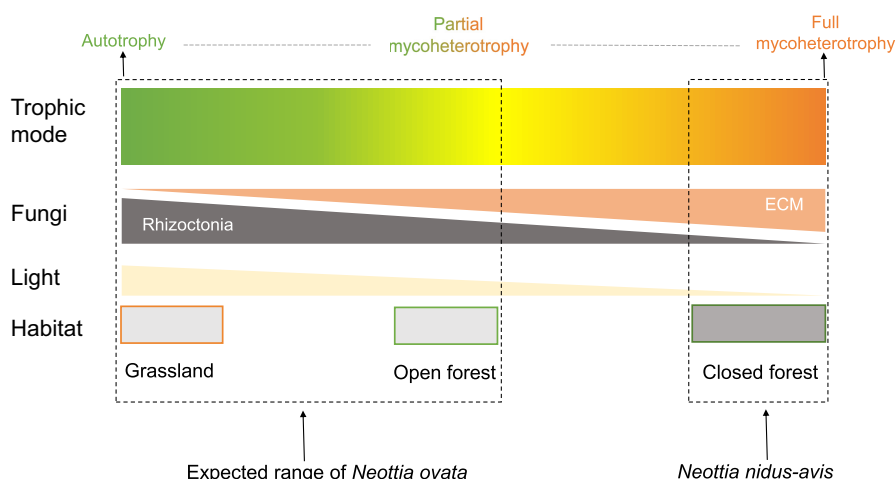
Autotrophy

Partial mycoheterotrophy

Full mycoheterotrophy

Trophic mode

Fungi

ECM

Rhizoctonia

Light

Habitat

Grassland

Open forest

Closed forest

Expected range of *Neottia ovata*

*Neottia nidus-avis*